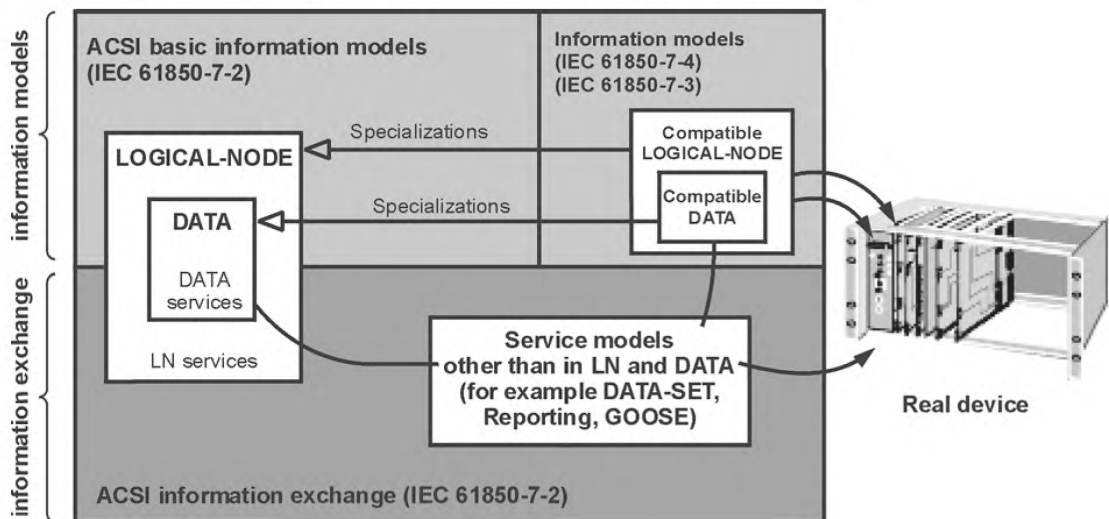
information models

information exchange

ACSI basic information models
(IEC 61850-7-2)

Information models
(IEC 61850-7-4)
(IEC 61850-7-3)

Specializations

LOGICAL-NODE

Compatible
LOGICAL-NODE

Specializations

DATA

Compatible
DATA

DATA
services

LN services

Service models
other than in LN and DATA
(for example DATA-SET,
Reporting, GOOSE)

Real device

ACSI information exchange (IEC 61850-7-2)